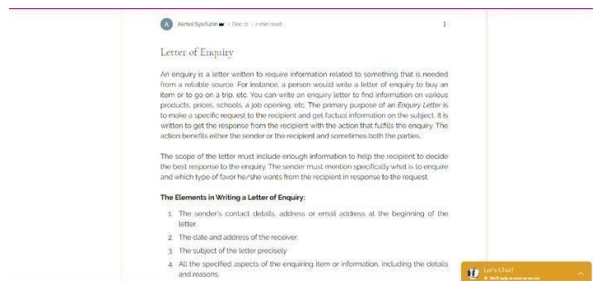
Ahmed Syafiudin · Dec 11 · 2 min read

Letter of Enquiry

An enquiry is a letter written to require information related to something that is needed from a reliable source. For instance, a person would write a letter of enquiry to buy an item or to go on a trip, etc. You can write an enquiry letter to find information on various products, prices, schools, a job opening, etc. The primary purpose of an Enquiry Letter is to make a specific request to the recipient and get factual information on the subject. It is written to get the response from the recipient with the action that fulfils the enquiry. The action benefits either the sender or the recipient and sometimes both the parties.

The scope of the letter must include enough information to help the recipient to decide the best response to the enquiry. The sender must mention specifically what is to enquire and which type of favor he/she wants from the recipient in response to the request.

The Elements in Writing a Letter of Enquiry:

1. The sender's contact details, address or email address at the beginning of the letter.
2. The date and address of the receiver.
3. The subject of the letter precisely.
4. All the specified aspects of the enquiring item or information, including the details and reasons.

Let's Chat!
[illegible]